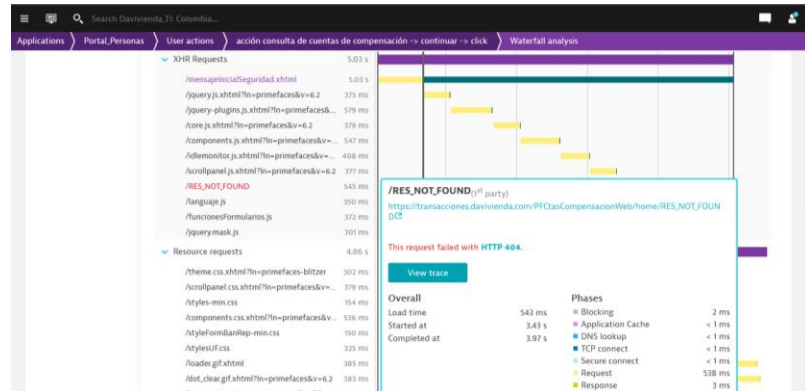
Search Davivienda_TI: Colombia...

Applications 〉 Portal_Personas 〉 User actions 〉 acción consulta de cuentas de compensación -> continuar -> click 〉 Waterfall analysis

XHR Requests 5.03 s
/mensajeinicialSeguridad.xhtml 5.03 s
/jquery.js.xhtml?ln=primefaces&v=6.2 375 ms
/jquery-plugins.js.xhtml?ln=primefaces&... 579 ms
/core.js.xhtml?ln=primefaces&v=6.2 379 ms
/components.js.xhtml?ln=primefaces&v=... 547 ms
/idlemonitor.js.xhtml?ln=primefaces&v=... 408 ms
/scrollpanel.js.xhtml?ln=primefaces&v=6.2 377 ms
/RES_NOT_FOUND 545 ms
/languaje.js 350 ms
/funcionesFormularios.js 372 ms
/jquery.mask.js 301 ms

Resource requests 4.86 s
/theme.css.xhtml?ln=primefaces-blitzer 302 ms
/scrollpanel.css.xhtml?ln=primefaces&v=... 379 ms
/styles-min.css 154 ms
/components.css.xhtml?ln=primefaces&v... 536 ms
/styleFormBanRep-min.css 150 ms
/stylesUF.css 325 ms
/loader.gif.xhtml 386 ms
/dot_clear.gif.xhtml?ln=primefaces&v=6.2 383 ms

/RES_NOT_FOUND ($1^{st}$ party)
https://transacciones.davivienda.com/PFCtasCompensacionWeb/home/RES_NOT_FOUND

This request failed with HTTP 404.

View trace

Overall
Load time 543 ms
Started at 3.43 s
Completed at 3.97 s

Phases
Blocking 2 ms
Application Cache < 1 ms
DNS lookup < 1 ms
TCP connect < 1 ms
Secure connect < 1 ms
Request 538 ms
Response 3 ms